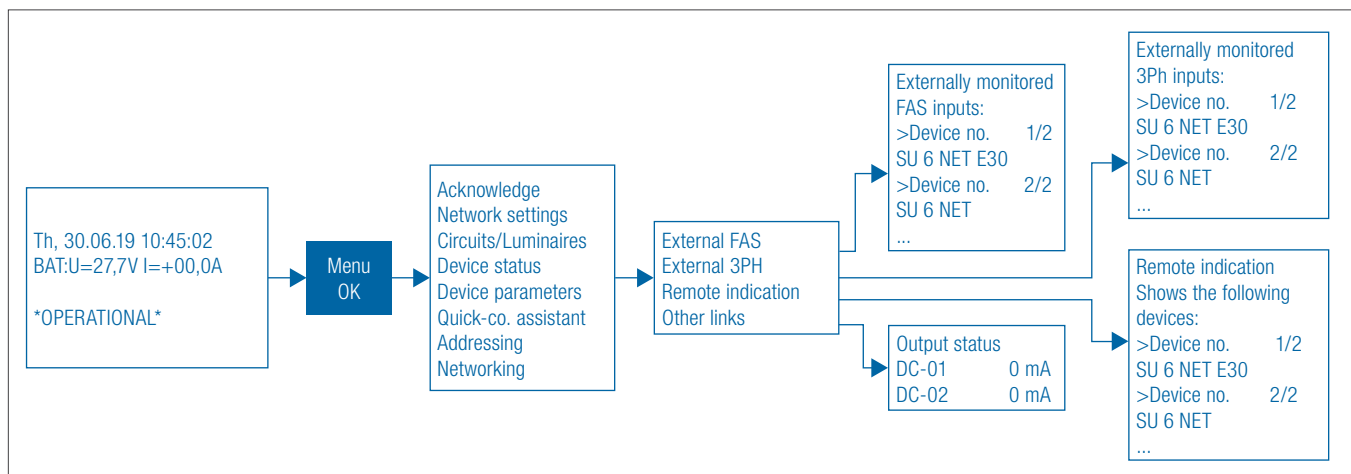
Th, 30.06.19 10:45:02
BAT:U=27,7V I=+00,0A

*OPERATIONAL*

Menu
OK

Acknowledge
Network settings
Circuits/Luminaires
Device status
Device parameters
Quick-co. assistant
Addressing
Networking

External FAS
External 3PH
Remote indication
Other links

Externally monitored
FAS inputs:
>Device no. 1/2
SU 6 NET E30
>Device no. 2/2
SU 6 NET
...

Output status
DC-01 0 mA
DC-02 0 mA

Externally monitored
3Ph inputs:
>Device no. 1/2
SU 6 NET E30
>Device no. 2/2
SU 6 NET
...

Remote indication
Shows the following
devices:
>Device no. 1/2
SU 6 NET E30
>Device no. 2/2
SU 6 NET
...